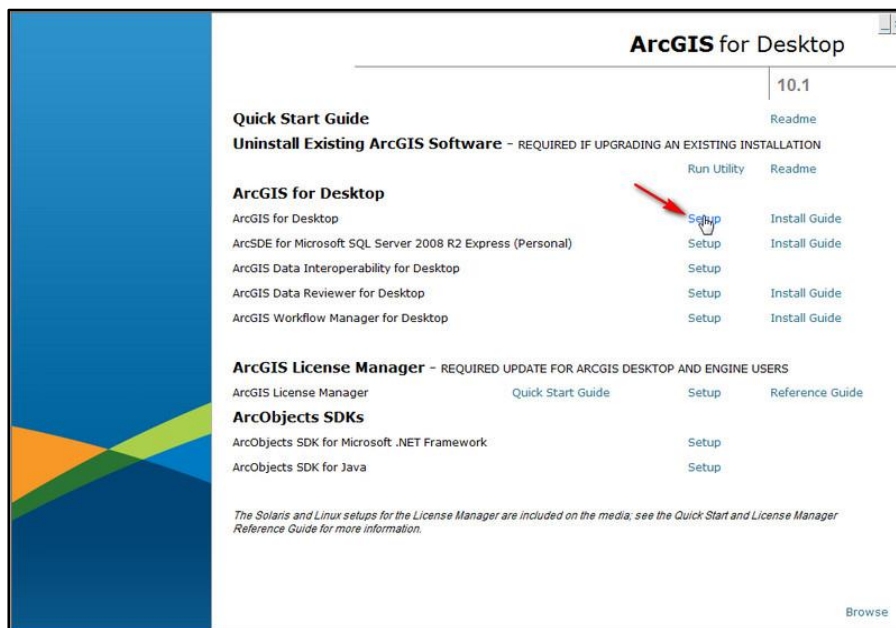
ArcGIS for Desktop

10.1

Quick Start Guide | Readme

Uninstall Existing ArcGIS Software - REQUIRED IF UPGRADING AN EXISTING INSTALLATION

Run Utility | Readme

ArcGIS for Desktop

| | | |
|---|---|---|
| ArcGIS for Desktop | Setup | Install Guide |
| ArcSDE for Microsoft SQL Server 2008 R2 Express (Personal) | Setup | Install Guide |
| ArcGIS Data Interoperability for Desktop | Setup | |
| ArcGIS Data Reviewer for Desktop | Setup | Install Guide |
| ArcGIS Workflow Manager for Desktop | Setup | Install Guide |

ArcGIS License Manager - REQUIRED UPDATE FOR ARCGIS DESKTOP AND ENGINE USERS

ArcGIS License Manager | Quick Start Guide | Setup | Reference Guide

ArcObjects SDKs

ArcObjects SDK for Microsoft .NET Framework | Setup

ArcObjects SDK for Java | Setup

The Solaris and Linux setups for the License Manager are included on the media; see the Quick Start and License Manager Reference Guide for more information.

Browse